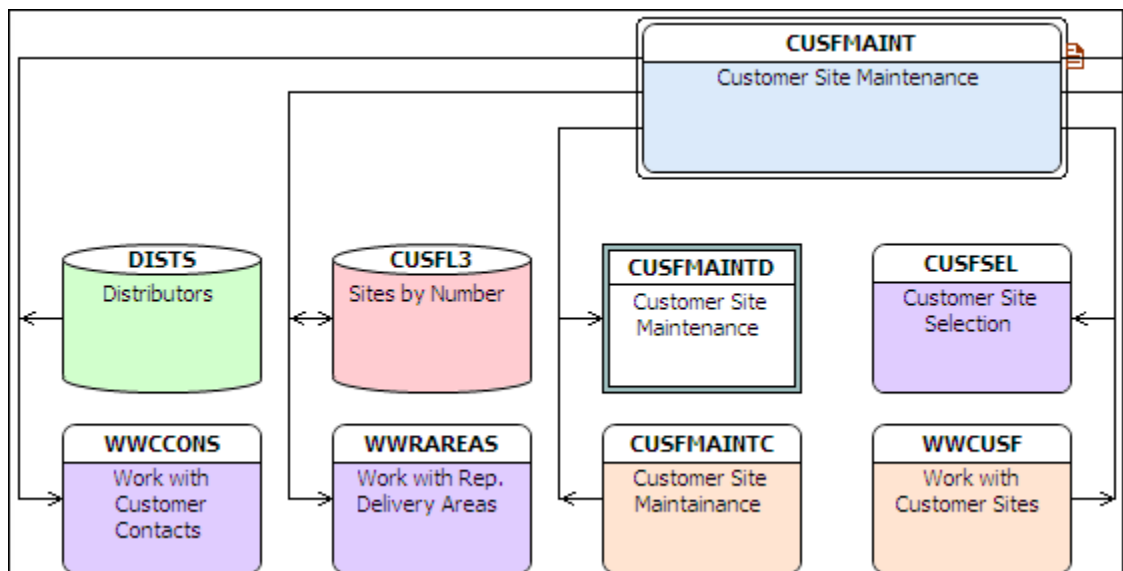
CUSFMAINT
Customer Site Maintenance

DISTS
Distributors

CUSFL3
Sites by Number

CUSFMAINTD
Customer Site Maintenance

CUSFSEL
Customer Site Selection

WWCCONS
Work with Customer Contacts

WWRAREAS
Work with Rep. Delivery Areas

CUSFMAINTC
Customer Site Maintainance

WWCUSF
Work with Customer Sites